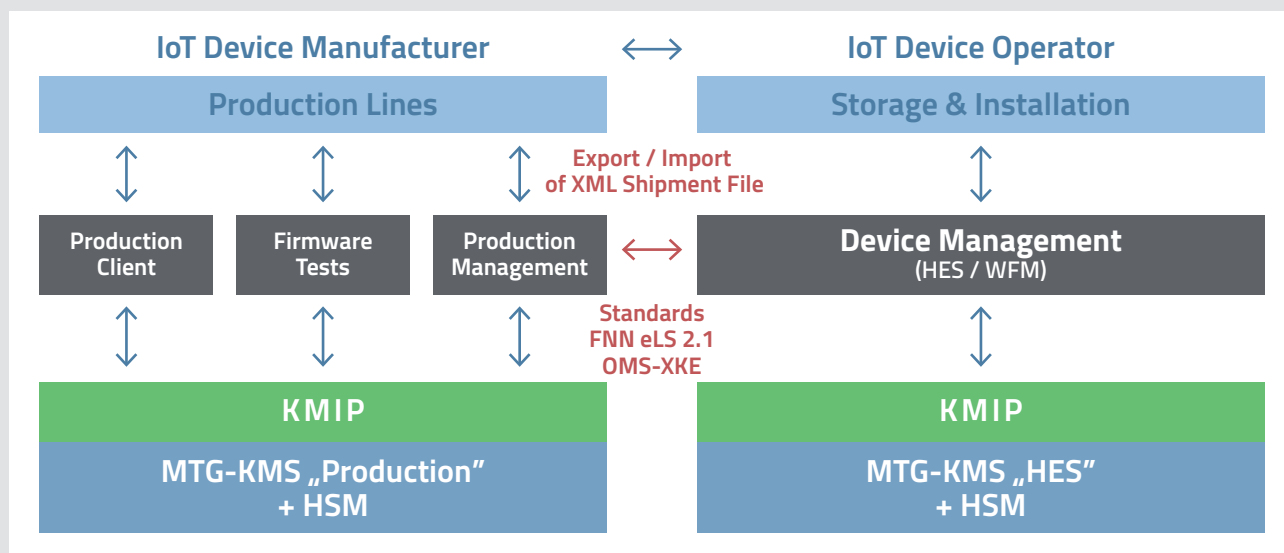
IoT Device Manufacturer

IoT Device Operator

Production Lines

Storage & Installation

Export / Import of XML Shipment File

Production Client

Firmware Tests

Production Management

Device Management (HES / WFM)

Standards FNN eLS 2.1 OMS-XKE

KMIP

KMIP

MTG-KMS „Production“ + HSM

MTG-KMS „HES“ + HSM